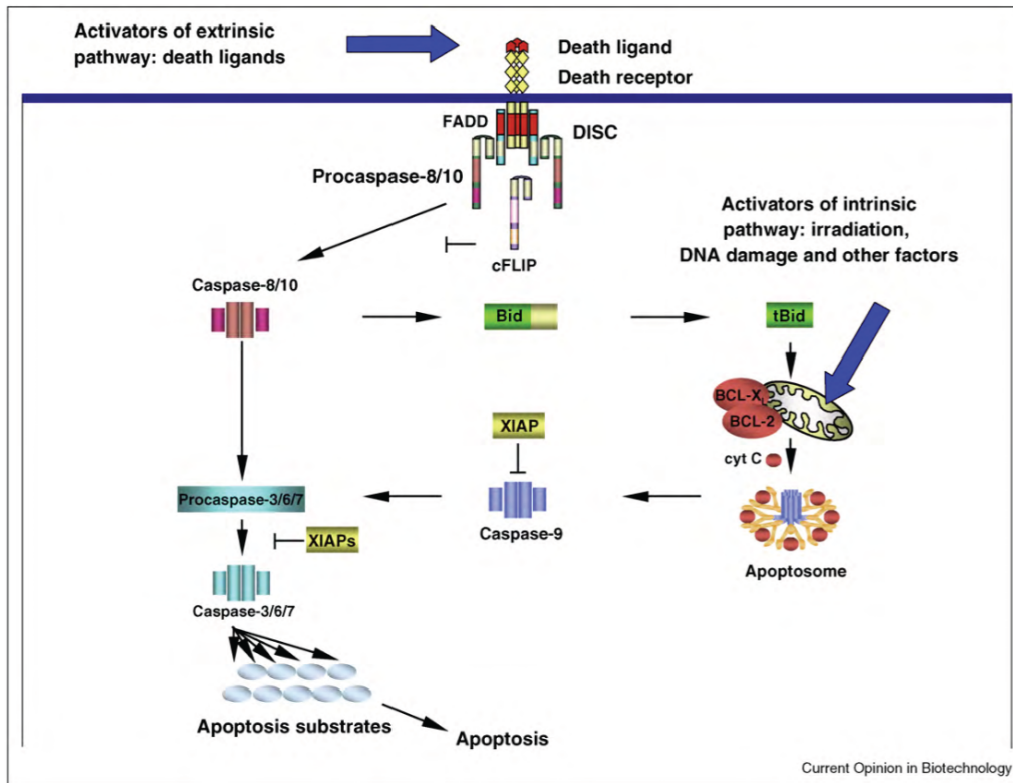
Activators of extrinsic pathway: death ligands

Death ligand

Death receptor

FADD

DISC

Procaspase-8/10

cFLIP

Activators of intrinsic pathway: irradiation, DNA damage and other factors

Caspase-8/10

Bid

tBid

BCL-X$_L$

BCL-2

cyt C

XIAP

Procaspase-3/6/7

Caspase-9

XIAPs

Apoptosome

Caspase-3/6/7

Apoptosis substrates

Apoptosis

Current Opinion in Biotechnology